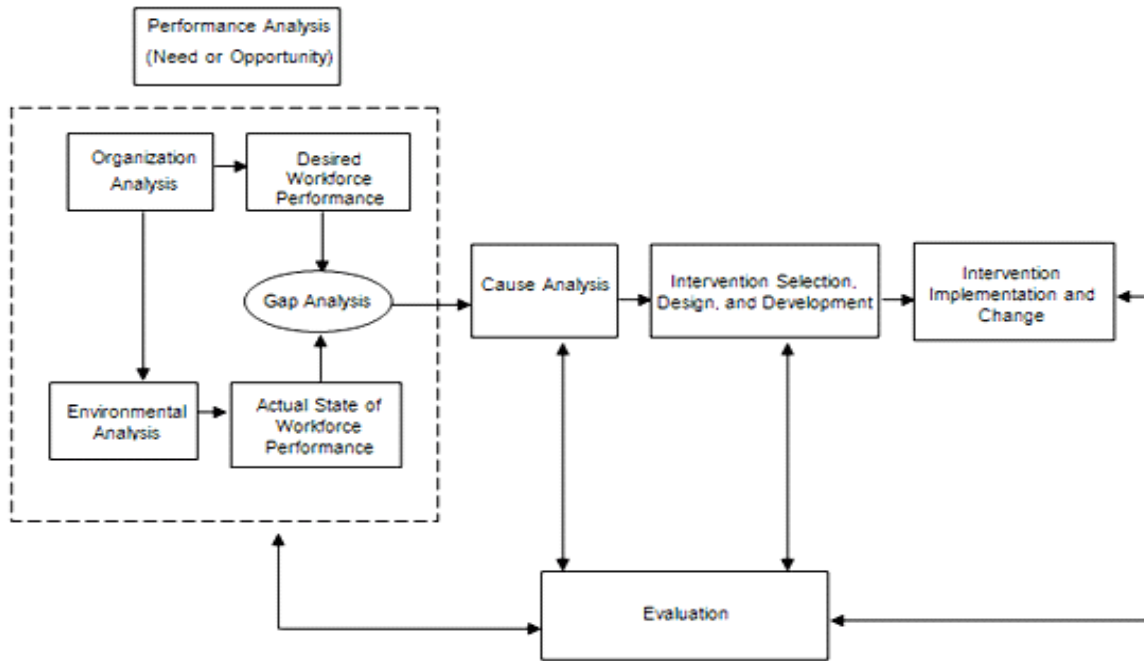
Performance Analysis
(Need or Opportunity)

Organization Analysis

Desired Workforce Performance

Gap Analysis

Environmental Analysis

Actual State of Workforce Performance

Cause Analysis

Intervention Selection, Design, and Development

Intervention Implementation and Change

Evaluation